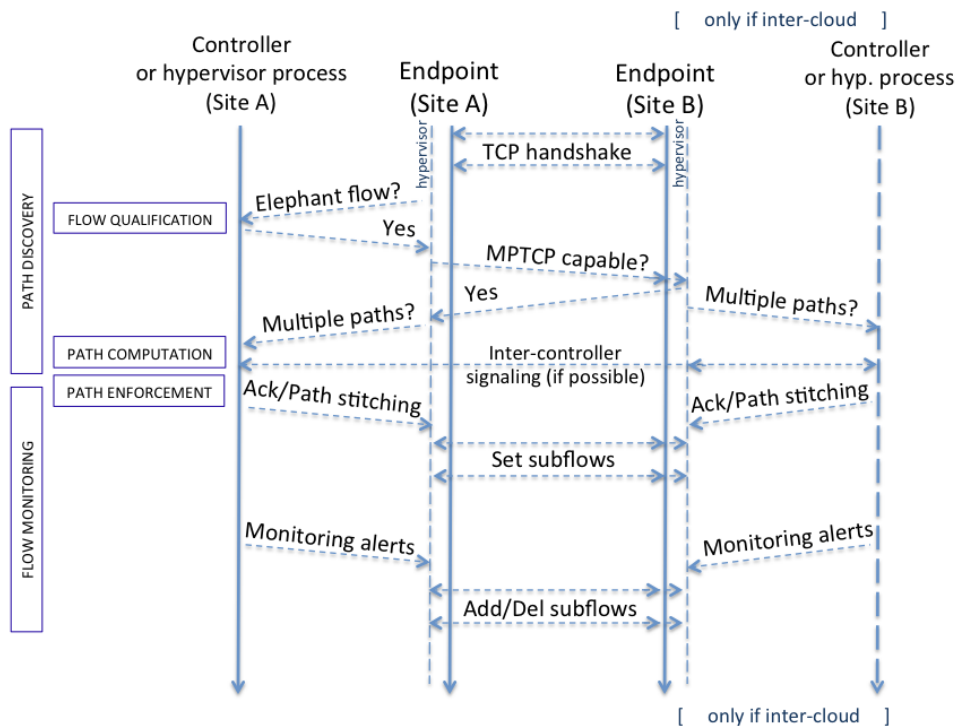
[ only if inter-cloud ]

Controller or hypervisor process (Site A)

Endpoint (Site A)

Endpoint (Site B)

Controller or hyp. process (Site B)

hypervisor

hypervisor

PATH DISCOVERY

FLOW MONITORING

TCP handshake

Elephant flow?

FLOW QUALIFICATION

Yes

MPTCP capable?

Yes

Multiple paths?

Multiple paths?

PATH COMPUTATION

Inter-controller signaling (if possible)

PATH ENFORCEMENT

Ack/Path stitching

Ack/Path stitching

Set subflows

Monitoring alerts

Monitoring alerts

Add/Del subflows

[ only if inter-cloud ]